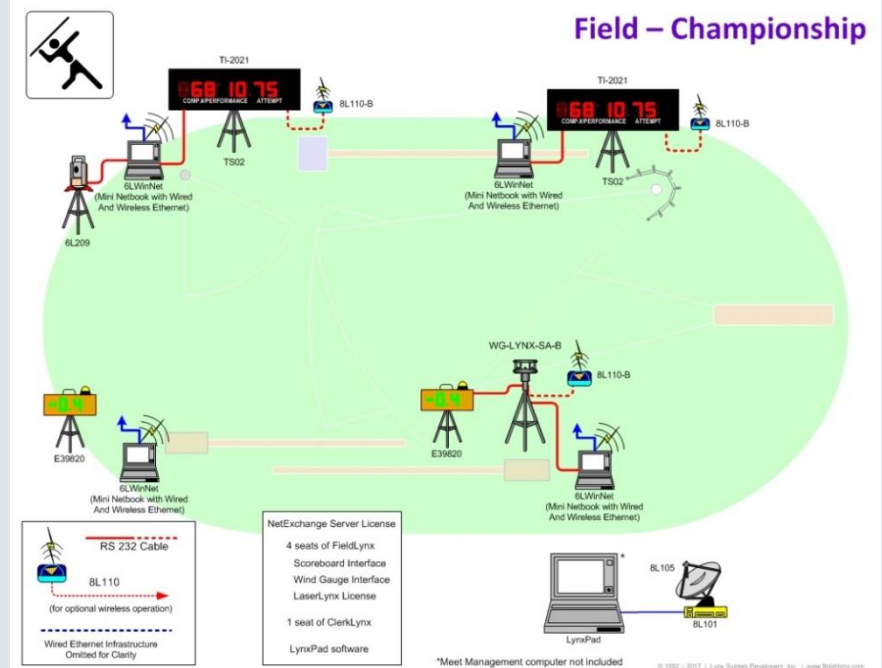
Field – Championship

TI-2021

68 10.75
COMP #/PERFORMANCE ATTEMPT

8L110-B

TS02

6LWinNet
(Mini Netbook with Wired And Wireless Ethernet)

6L209

TI-2021

68 10.75
COMP #/PERFORMANCE ATTEMPT

8L110-B

6LWinNet
(Mini Netbook with Wired And Wireless Ethernet)

TS02

WG-LYNX-SA-B

8L110-B

-0.4

E39820

6LWinNet
(Mini Netbook with Wired And Wireless Ethernet)

-0.4

E39820

6LWinNet
(Mini Netbook with Wired And Wireless Ethernet)

RS 232 Cable

8L110

(for optional wireless operation)

Wired Ethernet Infrastructure Omitted for Clarity

NetExchange Server License

4 seats of FieldLynx
Scoreboard Interface
Wind Gauge Interface
LaserLynx License

1 seat of ClerkLynx

LynxPad software

*

8L105

LynxPad

8L101

*Meet Management computer not included

© 1992 - 2017 | Lynx System Developers, Inc. | www.finishlynx.com